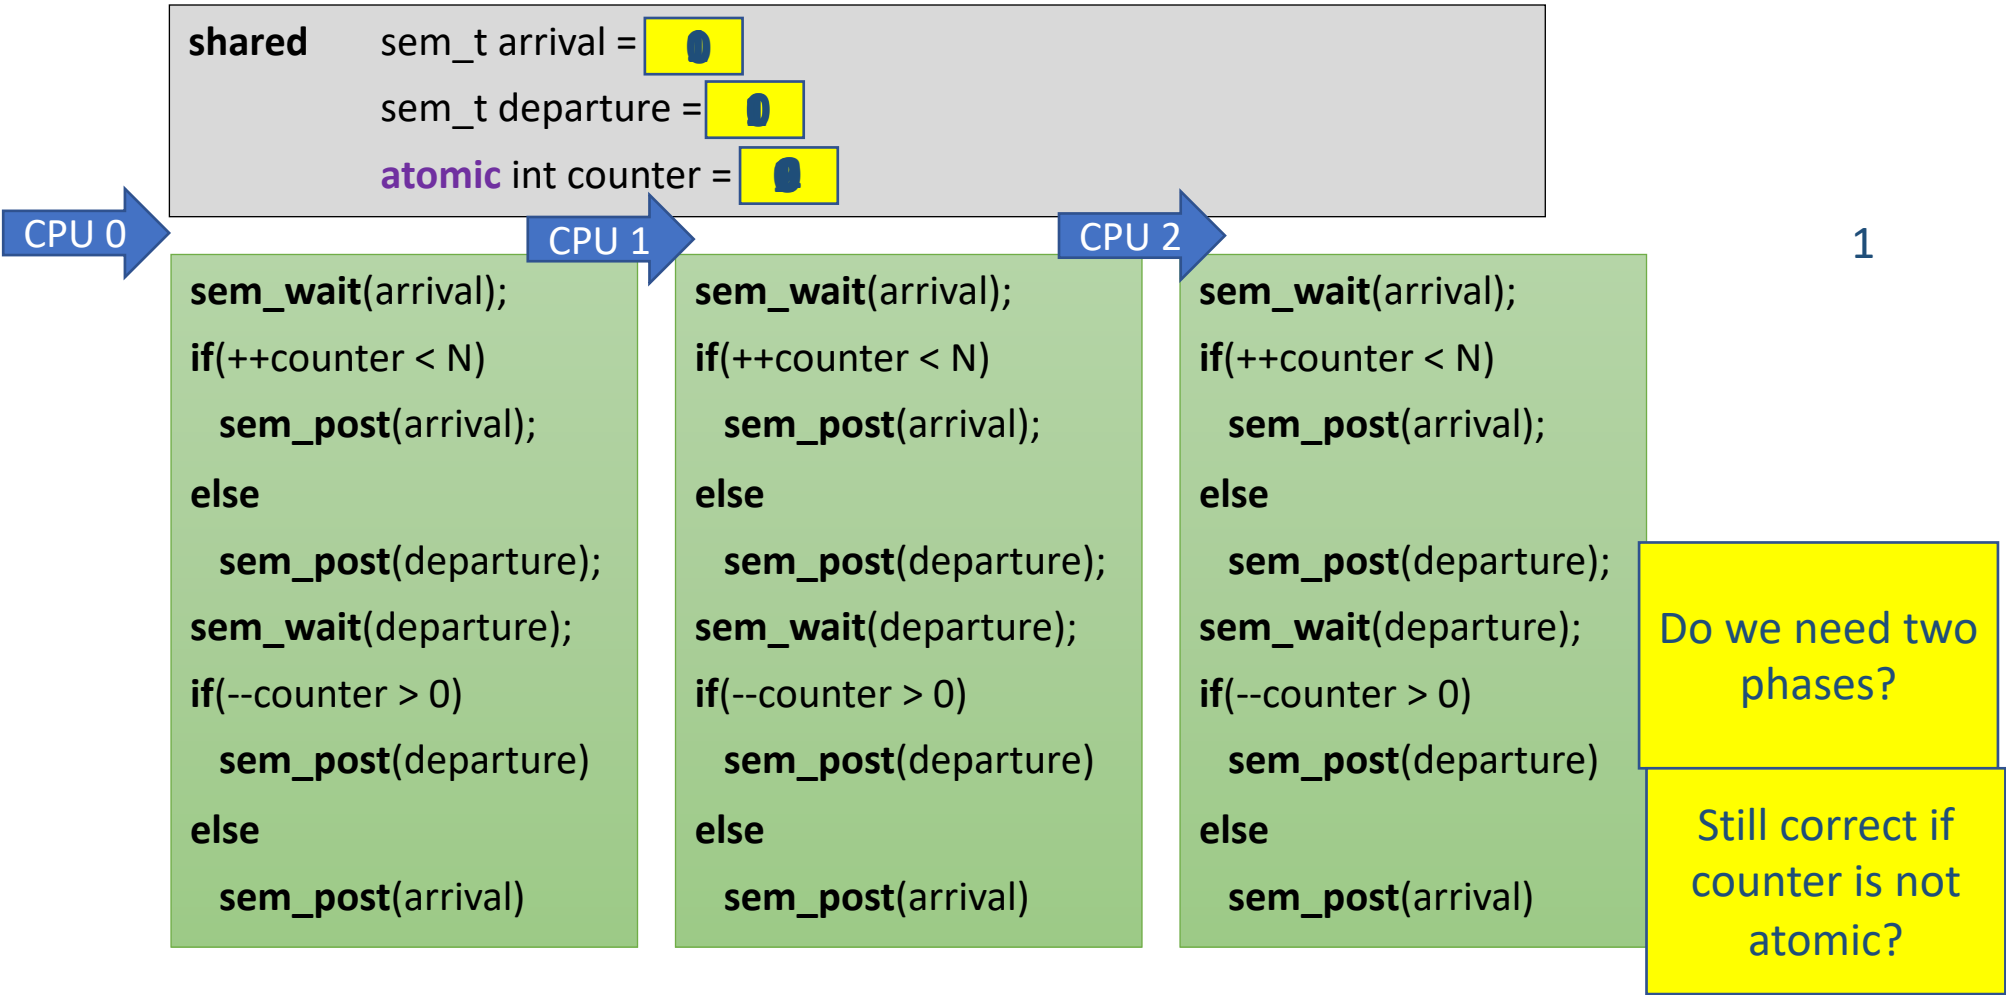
shared sem_t arrival = 0

sem_t departure = 0

atomic int counter = 0

CPU 0

CPU 1

CPU 2

1

sem_wait(arrival);
if(++counter < N)
sem_post(arrival);
else
sem_post(departure);
sem_wait(departure);
if(--counter > 0)
sem_post(departure)
else
sem_post(arrival)

sem_wait(arrival);
if(++counter < N)
sem_post(arrival);
else
sem_post(departure);
sem_wait(departure);
if(--counter > 0)
sem_post(departure)
else
sem_post(arrival)

sem_wait(arrival);
if(++counter < N)
sem_post(arrival);
else
sem_post(departure);
sem_wait(departure);
if(--counter > 0)
sem_post(departure)
else
sem_post(arrival)

Do we need two phases?

Still correct if counter is not atomic?